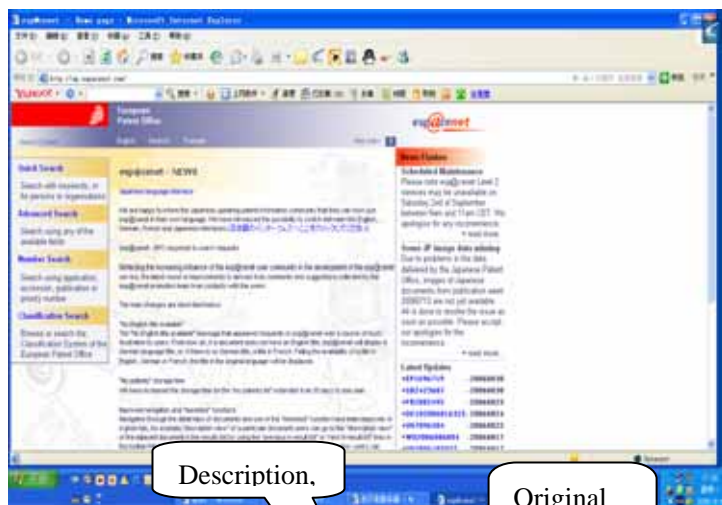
esp@cenet - Home page - Microsoft Internet Explorer

European Patent Office

esp@cenet

Quick Search

Search with keywords, or for persons or organisations

Advanced Search

Search using any of the available fields

Number Search

Search using application, accession, publication or priority number

Classification Search

Browse or search the Classification System of the European Patent Office

esp@cenet - NEWS

News Flashes

Scheduled Maintenance

Some JP image data missing

Latest Updates

Description,

Original